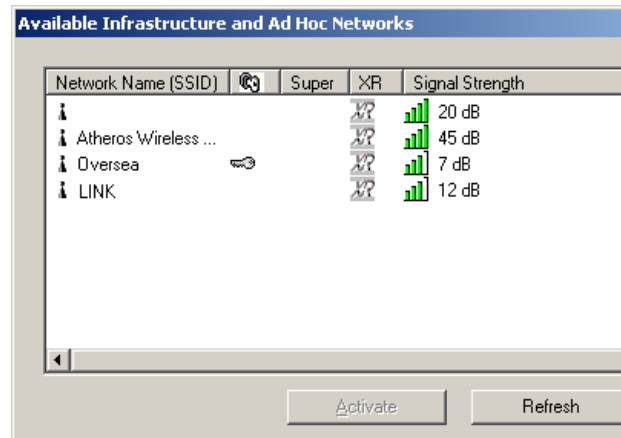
Available Infrastructure and Ad Hoc Networks

| Network Name (SSID) | | Super | XR | Signal Strength |
|---|---|---|---|---|
| | | | XR | 20 dB |
| Atheros Wireless ... | | | XR | 45 dB |
| Oversea | | | XR | 7 dB |
| LINK | | | XR | 12 dB |

Activate

Refresh